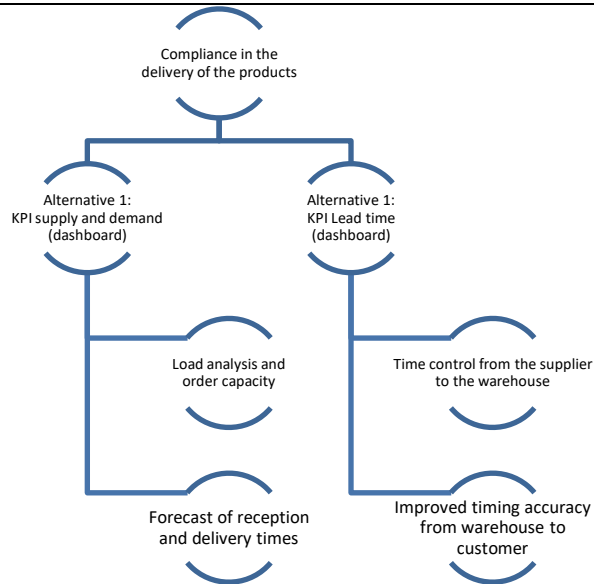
Compliance in the delivery of the products

Alternative 1: KPI supply and demand (dashboard)

Alternative 1: KPI Lead time (dashboard)

Load analysis and order capacity

Time control from the supplier to the warehouse

Forecast of reception and delivery times

Improved timing accuracy from warehouse to customer